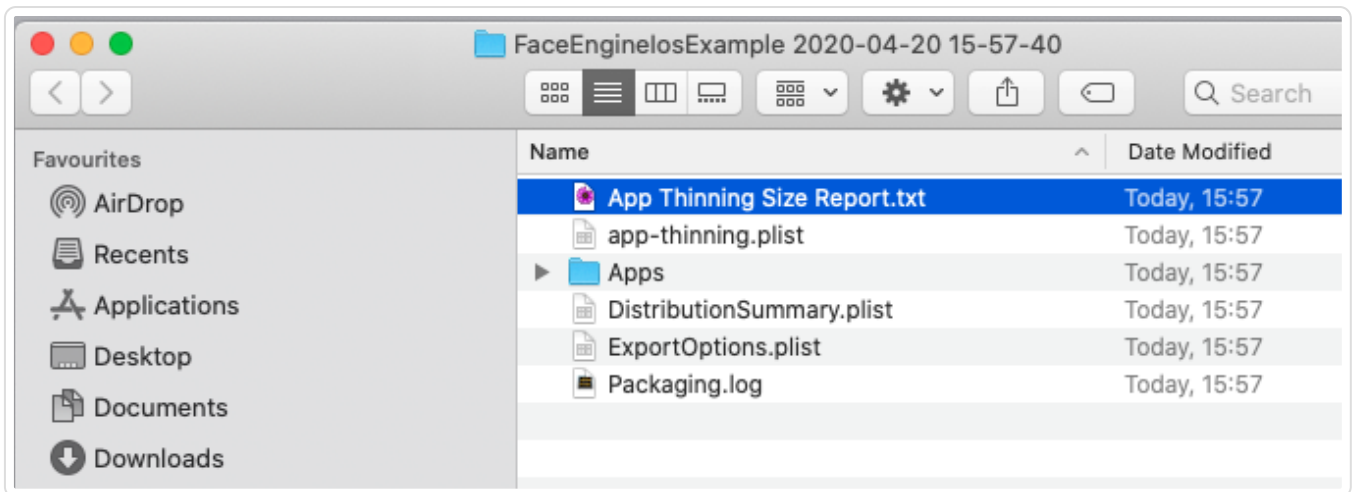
FaceEngineIosExample 2020-04-20 15-57-40

Search

Favourites
AirDrop
Recents
Applications
Desktop
Documents
Downloads

| Name | Date Modified |
|---|---|
| App Thinning Size Report.txt | Today, 15:57 |
| app-thinning.plist | Today, 15:57 |
| Apps | Today, 15:57 |
| DistributionSummary.plist | Today, 15:57 |
| ExportOptions.plist | Today, 15:57 |
| Packaging.log | Today, 15:57 |